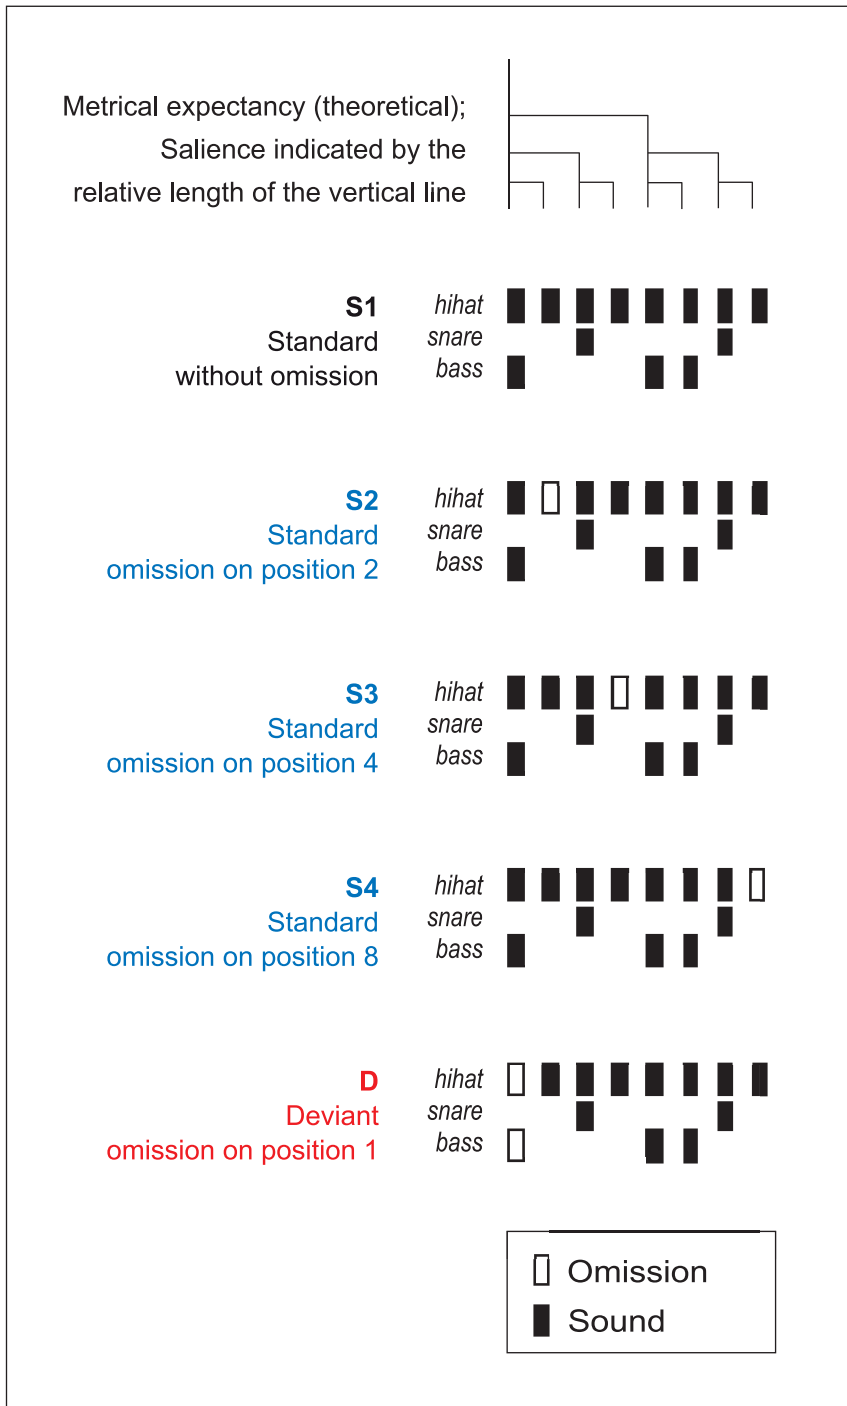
Metrical expectancy (theoretical); Salience indicated by the relative length of the vertical line

S1
Standard
without omission

hihat
snare
bass

S2
Standard
omission on position 2

hihat
snare
bass

S3
Standard
omission on position 4

hihat
snare
bass

S4
Standard
omission on position 8

hihat
snare
bass

D
Deviant
omission on position 1

hihat
snare
bass

Omission
Sound